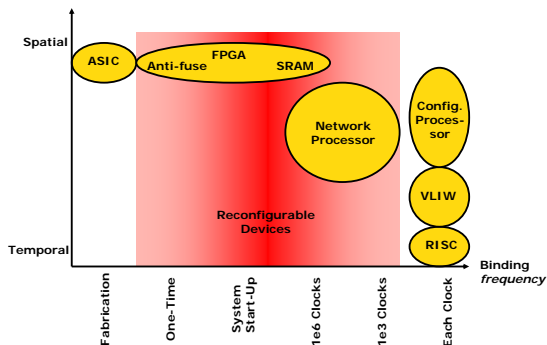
Spatial

Temporal

ASIC

FPGA

Anti-fuse

SRAM

Network Processor

Config. Processor

VLIW

RISC

Reconfigurable Devices

Binding *frequency*

Fabrication

One-Time

System Start-Up

1e6 Clocks

1e3 Clocks

Each Clock